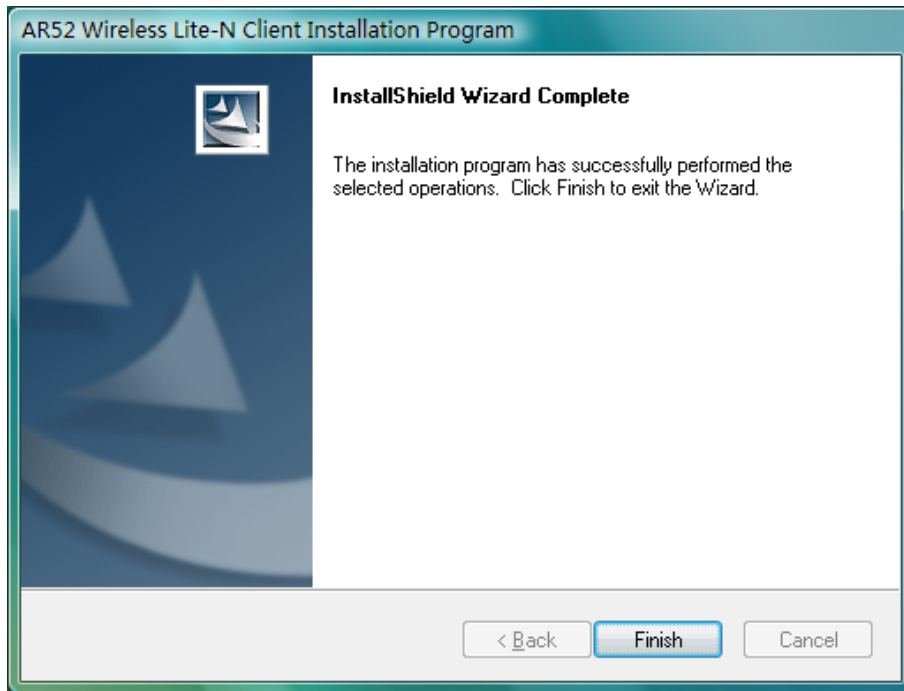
AR52 Wireless Lite-N Client Installation Program

InstallShield Wizard Complete

The installation program has successfully performed the selected operations. Click Finish to exit the Wizard.

< Back

Finish

Cancel